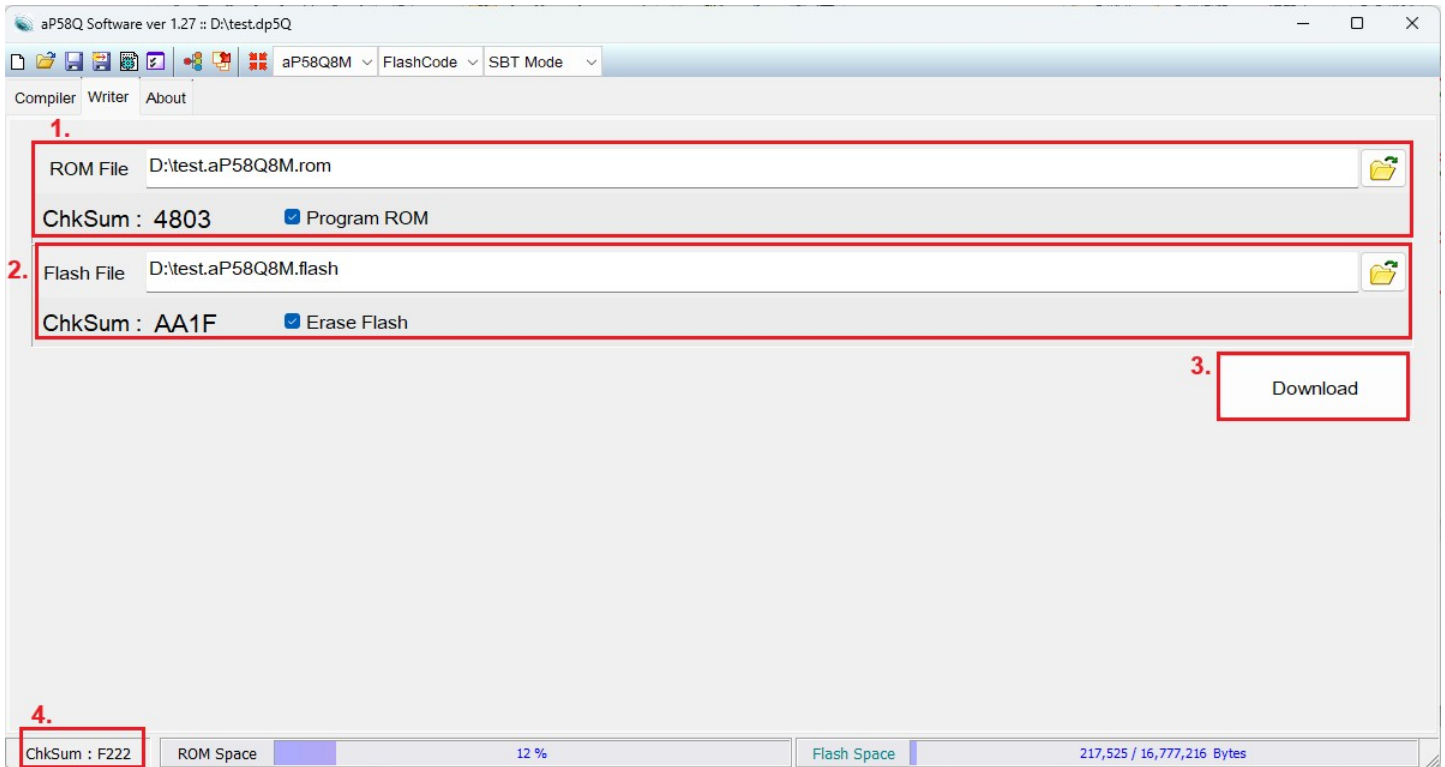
aP58Q Software ver 1.27 :: D:\test.dp5Q

aP58Q8M FlashCode SBT Mode

Compiler Writer About

1.

ROM File D:\test.aP58Q8M.rom

ChkSum : 4803 Program ROM

2.

Flash File D:\test.aP58Q8M.flash

ChkSum : AA1F Erase Flash

3.

Download

4.

ChkSum : F222 ROM Space 12 % Flash Space 217,525 / 16,777,216 Bytes